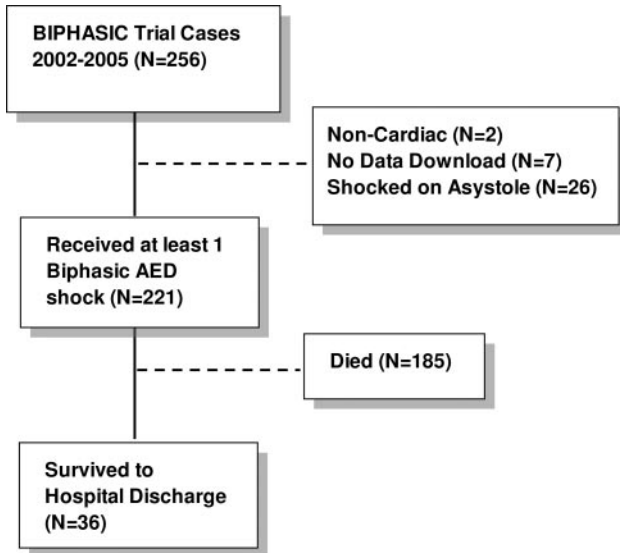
BIPHASIC Trial Cases 2002-2005 (N=256)

Non-Cardiac (N=2)
No Data Download (N=7)
Shocked on Asystole (N=26)

Received at least 1 Biphasic AED shock (N=221)

Died (N=185)

Survived to Hospital Discharge (N=36)